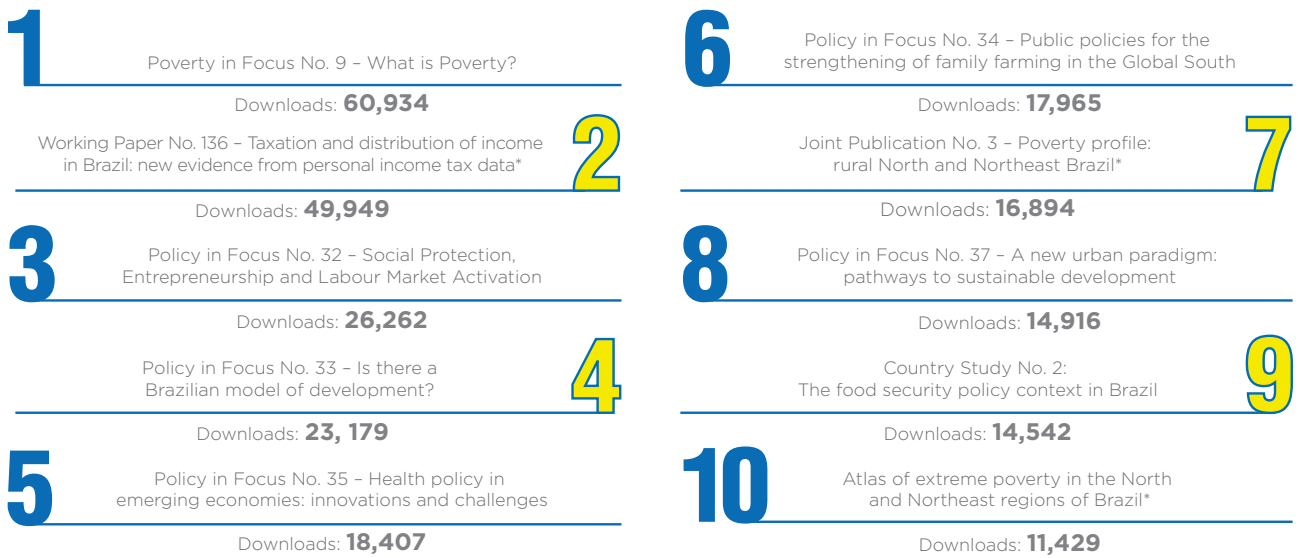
1

Poverty in Focus No. 9 – What is Poverty?

Downloads: **60,934**

Working Paper No. 136 – Taxation and distribution of income in Brazil: new evidence from personal income tax data*

2

Downloads: **49,949**

3

Policy in Focus No. 32 – Social Protection, Entrepreneurship and Labour Market Activation

Downloads: **26,262**

Policy in Focus No. 33 – Is there a Brazilian model of development?

4

Downloads: **23, 179**

5

Policy in Focus No. 35 – Health policy in emerging economies: innovations and challenges

Downloads: **18,407**

6

Policy in Focus No. 34 – Public policies for the strengthening of family farming in the Global South

Downloads: **17,965**

Joint Publication No. 3 – Poverty profile: rural North and Northeast Brazil*

7

Downloads: **16,894**

8

Policy in Focus No. 37 – A new urban paradigm: pathways to sustainable development

Downloads: **14,916**

Country Study No. 2: The food security policy context in Brazil

9

Downloads: **14,542**

10

Atlas of extreme poverty in the North and Northeast regions of Brazil*

Downloads: **11,429**